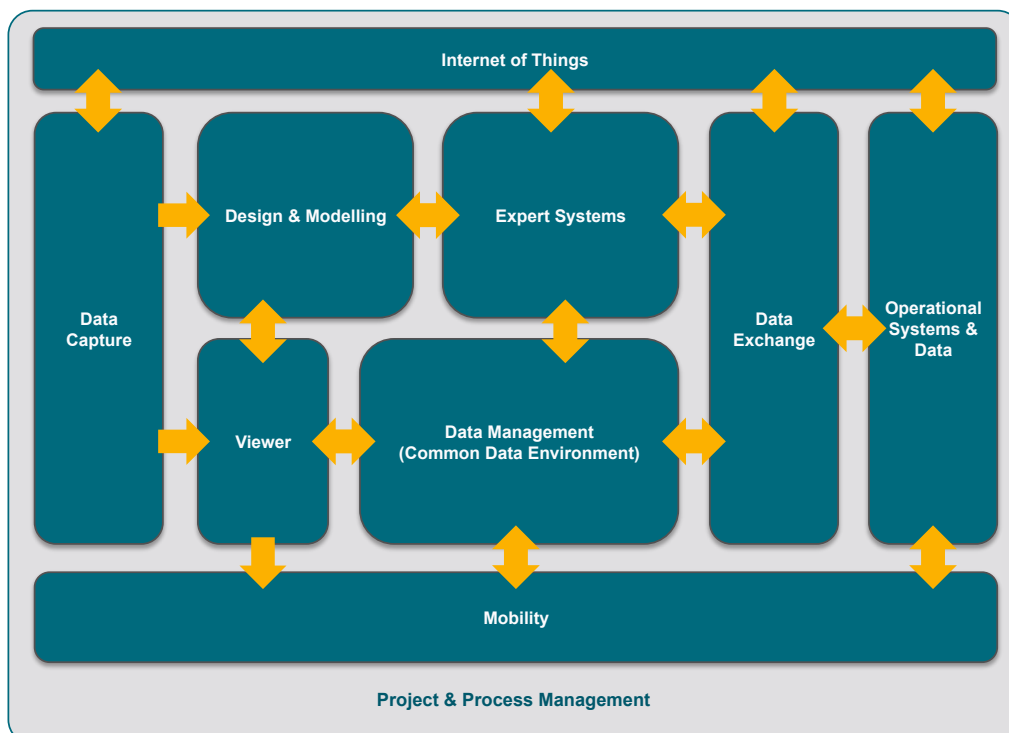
Internet of Things

Data Capture

Design & Modelling

Expert Systems

Data Exchange

Operational Systems & Data

Viewer

Data Management (Common Data Environment)

Mobility

Project & Process Management